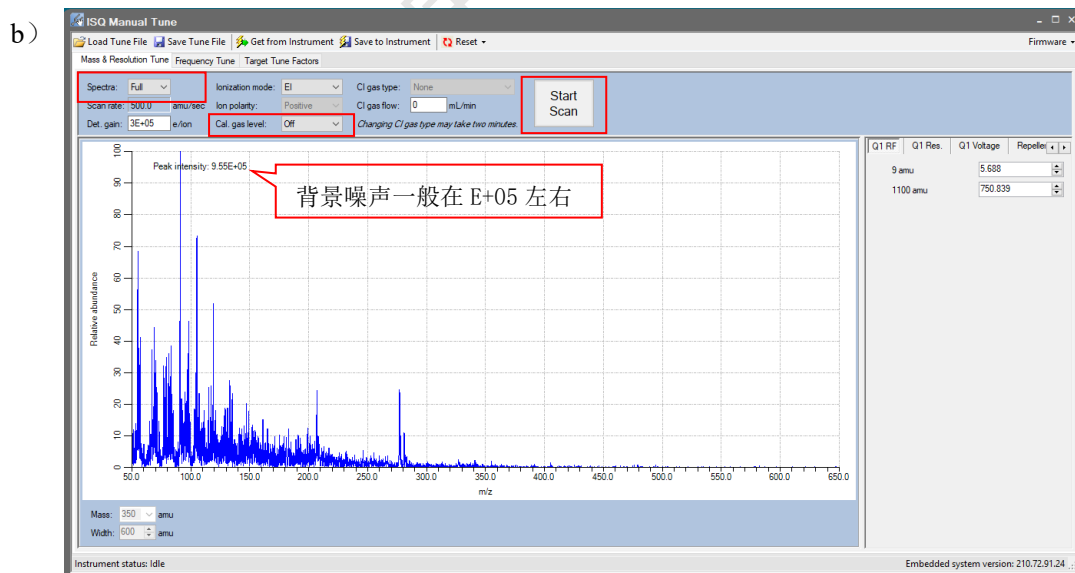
b）

ISQ Manual Tune

Load Tune File   Save Tune File   Get from Instrument   Save to Instrument   Reset   Firmware

Mass & Resolution Tune   Frequency Tune   Target Tune Factors

Spectra: Full   Ionization mode: EI   CI gas type: None
Scan rate: 500.0 amu/sec   Ion polarity: Positive   CI gas flow: 0 mL/min
Det. gain: 3E+05 e/ion   Cal. gas level: Off   Changing CI gas type may take two minutes.

Start Scan

Peak intensity: 9.55E+05

背景噪声一般在 E+05 左右

Relative abundance

0 10 20 30 40 50 60 70 80 90 100

50.0 100.0 150.0 200.0 250.0 300.0 350.0 400.0 450.0 500.0 550.0 600.0 650.0

m/z

Q1 RF   Q1 Res.   Q1 Voltage   Repeller

9 amu   5.688
1100 amu   750.839

Mass: 350 amu
Width: 600 amu

Instrument status: Idle   Embedded system version: 210.72.91.24